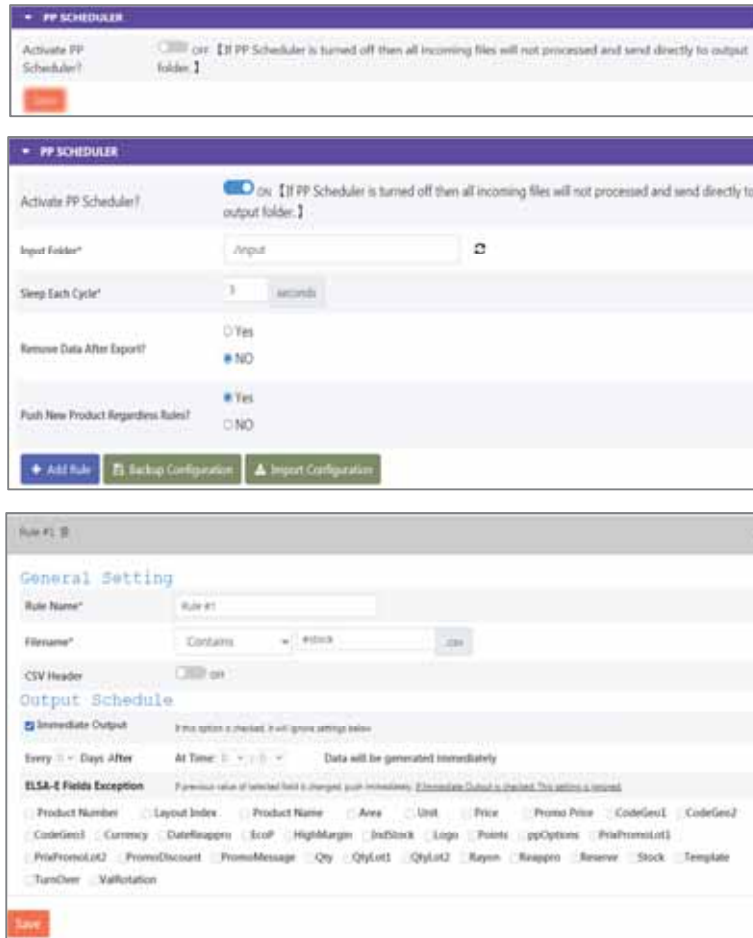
▾ PP SCHEDULER

Activate PP Scheduler?

OFF 【If PP Scheduler is turned off then all incoming files will not processed and send directly to output folder.】

Save

▾ PP SCHEDULER

Activate PP Scheduler?

ON 【If PP Scheduler is turned off then all incoming files will not processed and send directly to output folder.】

Input Folder*

./input

Sleep Each Cycle*

3 seconds

Remove Data After Export?

Yes

NO

Push New Product Regardless Rules?

Yes

NO

+ Add Rule

Backup Configuration

Import Configuration

Rule #1

General Setting

Rule Name*

Rule #1

Filename*

Contains

estock

.csv

CSV Header

ON

Output Schedule

Immediate Output

If this option is checked, it will ignore settings below

Every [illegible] Days After

At Time: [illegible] : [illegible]

Data will be generated immediately

ELSA-E Fields Exception

If previous value of selected field is changed, push immediately. If Immediate Output is checked. This setting is ignored.

Product Number Layout Index Product Name Area Unit Price Promo Price CodeGeo1 CodeGeo2 CodeGeo3 Currency DateReappro EcoP HighMargin IndStock Logo Points ppOptions PrixPromoLot1 PrixPromoLot2 PromoDiscount PromoMessage Qty QtyLot1 QtyLot2 Rayon Reappro Reserve Stock Template TurnOver ValRotation

Save